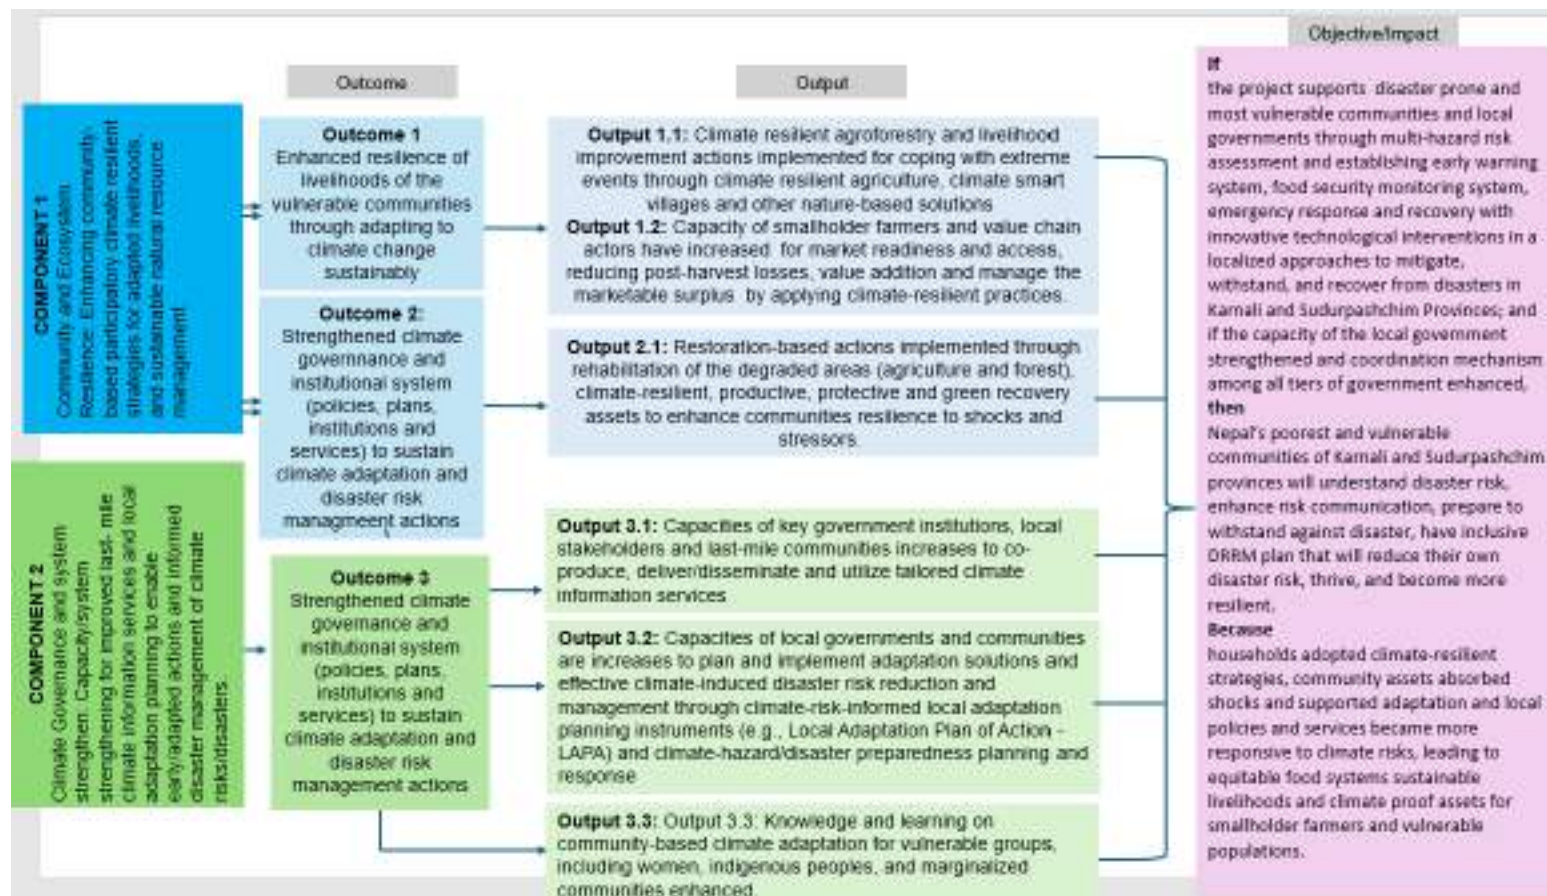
Outcome

Output

Objective/Impact

COMPONENT 1
Community and Ecosystem Resilience: Enhancing community-based participatory climate resilient strategies for adapted livelihoods and sustainable natural resource management

COMPONENT 2
Climate Governance and system strengthen: Capacity/system strengthening for improved last- mile climate information services and local adaptation planning to enable early/adapted actions and informed disaster management of climate risks/disasters

Outcome 1
Enhanced resilience of livelihoods of the vulnerable communities through adapting to climate change sustainably

Outcome 2:
Strengthened climate governance and institutional system (policies, plans, institutions and services) to sustain climate adaptation and disaster risk managemeent actions

Outcome 3
Strengthened climate governance and institutional system (policies, plans, institutions and services) to sustain climate adaptation and disaster risk management actions

Output 1.1: Climate resilient agroforestry and livelihood improvement actions implemented for coping with extreme events through climate resilient agriculture, climate smart villages and other nature-based solutions
Output 1.2: Capacity of smallholder farmers and value chain actors have increased for market readiness and access, reducing post-harvest losses, value addition and manage the marketable surplus by applying climate-resilient practices.

Output 2.1: Restoration-based actions implemented through rehabilitation of the degraded areas (agriculture and forest), climate-resilient, productive, protective and green recovery assets to enhance communities resilience to shocks and stressors.

Output 3.1: Capacities of key government institutions, local stakeholders and last-mile communities increases to co-produce, deliver/disseminate and utilize tailored climate information services

Output 3.2: Capacities of local governments and communities are increases to plan and implement adaptation solutions and effective climate-induced disaster risk reduction and management through climate-risk-informed local adaptation planning instruments (e.g., Local Adaptation Plan of Action - LAPA) and climate-hazard/disaster preparedness planning and response

Output 3.3: Output 3.3: Knowledge and learning on community-based climate adaptation for vulnerable groups, including women, indigenous peoples, and marginalized communities enhanced.

If
the project supports disaster prone and most vulnerable communities and local governments through multi-hazard risk assessment and establishing early warning system, food security monitoring system, emergency response and recovery with innovative technological interventions in a localized approaches to mitigate, withstand, and recover from disasters in Karnali and Sudurpashchim Provinces; and if the capacity of the local government strengthened and coordination mechanism among all tiers of government enhanced,
then
Nepal's poorest and vulnerable communities of Karnali and Sudurpashchim provinces will understand disaster risk, enhance risk communication, prepare to withstand against disaster, have inclusive DRRM plan that will reduce their own disaster risk, thrive, and become more resilient.
Because
households adopted climate-resilient strategies, community assets absorbed shocks and supported adaptation and local policies and services became more responsive to climate risks, leading to equitable food systems sustainable livelihoods and climate proof assets for smallholder farmers and vulnerable populations.